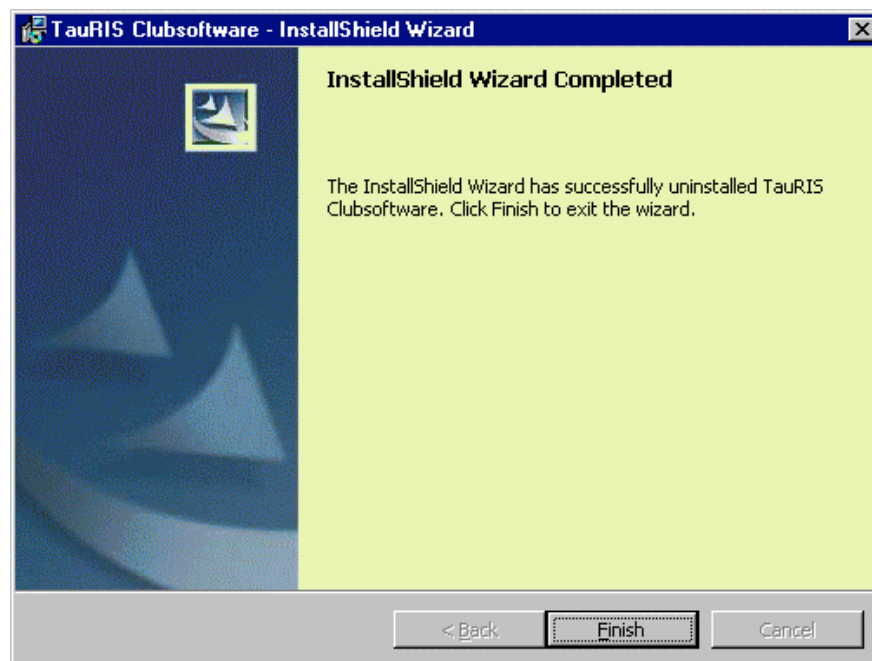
TauRIS Clubsoftware - InstallShield Wizard

InstallShield Wizard Completed

The InstallShield Wizard has successfully uninstalled TauRIS Clubsoftware. Click Finish to exit the wizard.

< Back

Finish

Cancel